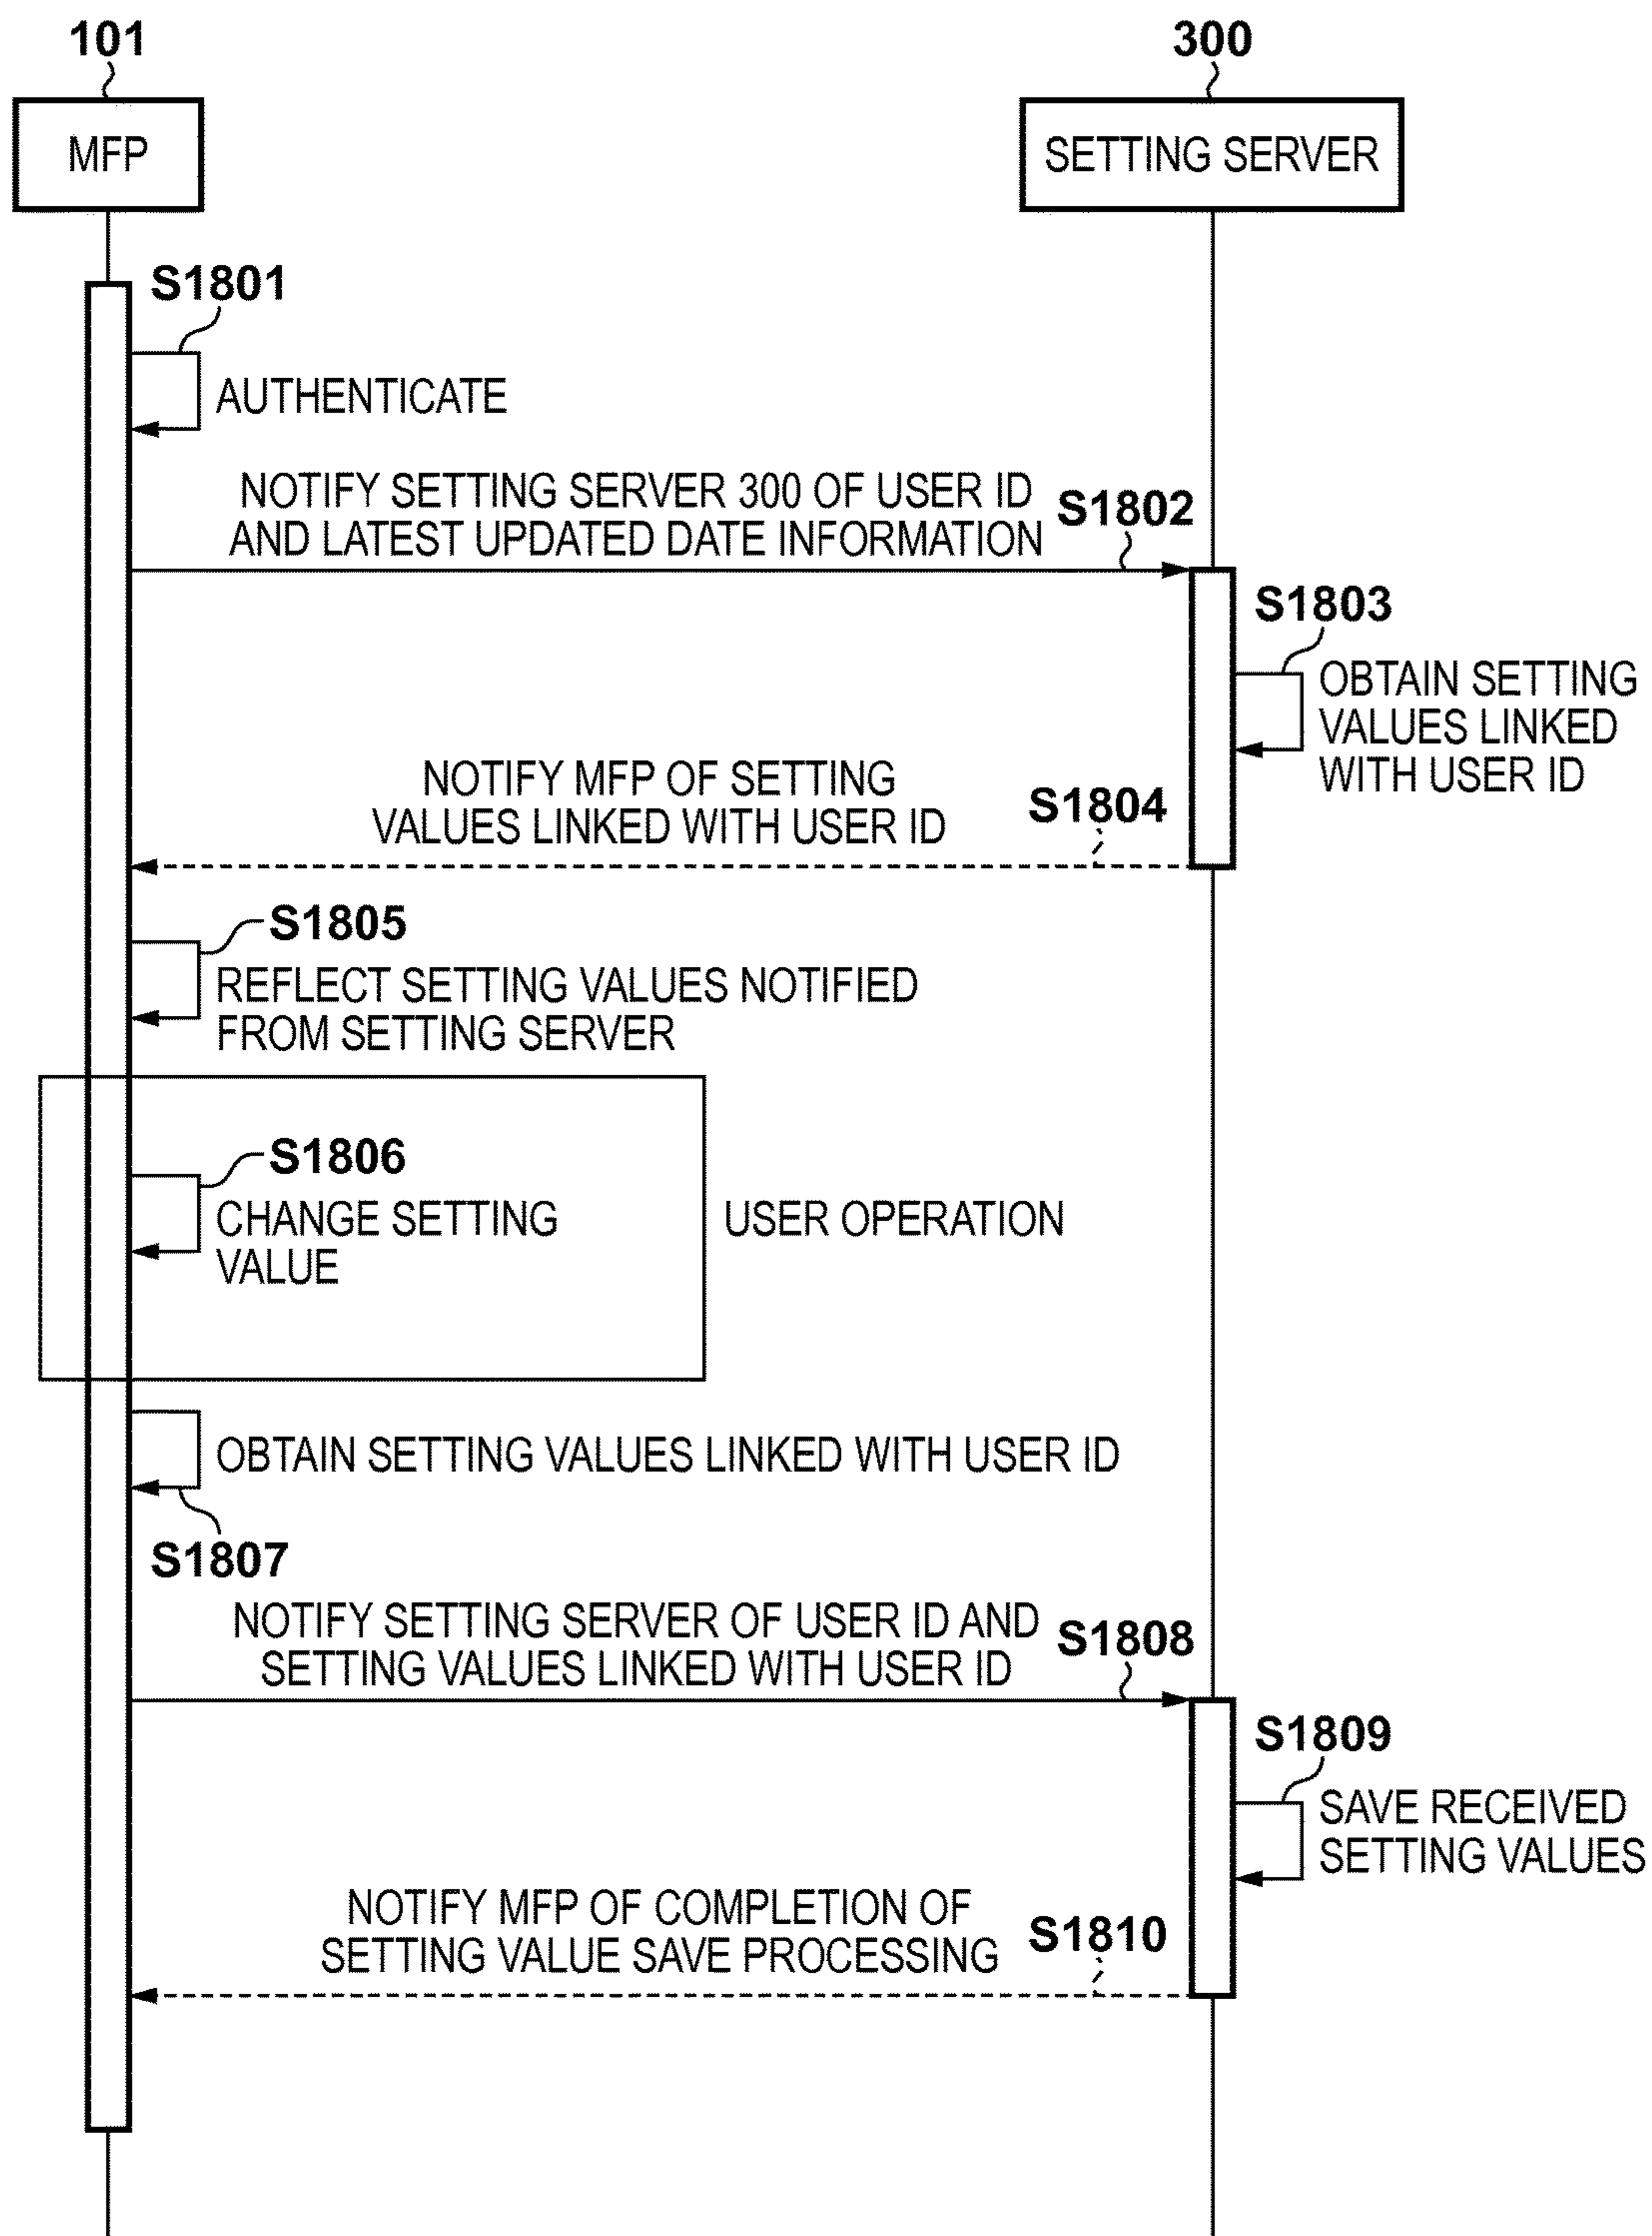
101

MFP

300

SETTING SERVER

S1801

AUTHENTICATE

NOTIFY SETTING SERVER 300 OF USER ID AND LATEST UPDATED DATE INFORMATION

S1802

S1803

OBTAIN SETTING VALUES LINKED WITH USER ID

NOTIFY MFP OF SETTING VALUES LINKED WITH USER ID

S1804

S1805

REFLECT SETTING VALUES NOTIFIED FROM SETTING SERVER

S1806

CHANGE SETTING VALUE

USER OPERATION

OBTAIN SETTING VALUES LINKED WITH USER ID

S1807

NOTIFY SETTING SERVER OF USER ID AND SETTING VALUES LINKED WITH USER ID

S1808

S1809

SAVE RECEIVED SETTING VALUES

NOTIFY MFP OF COMPLETION OF SETTING VALUE SAVE PROCESSING

S1810